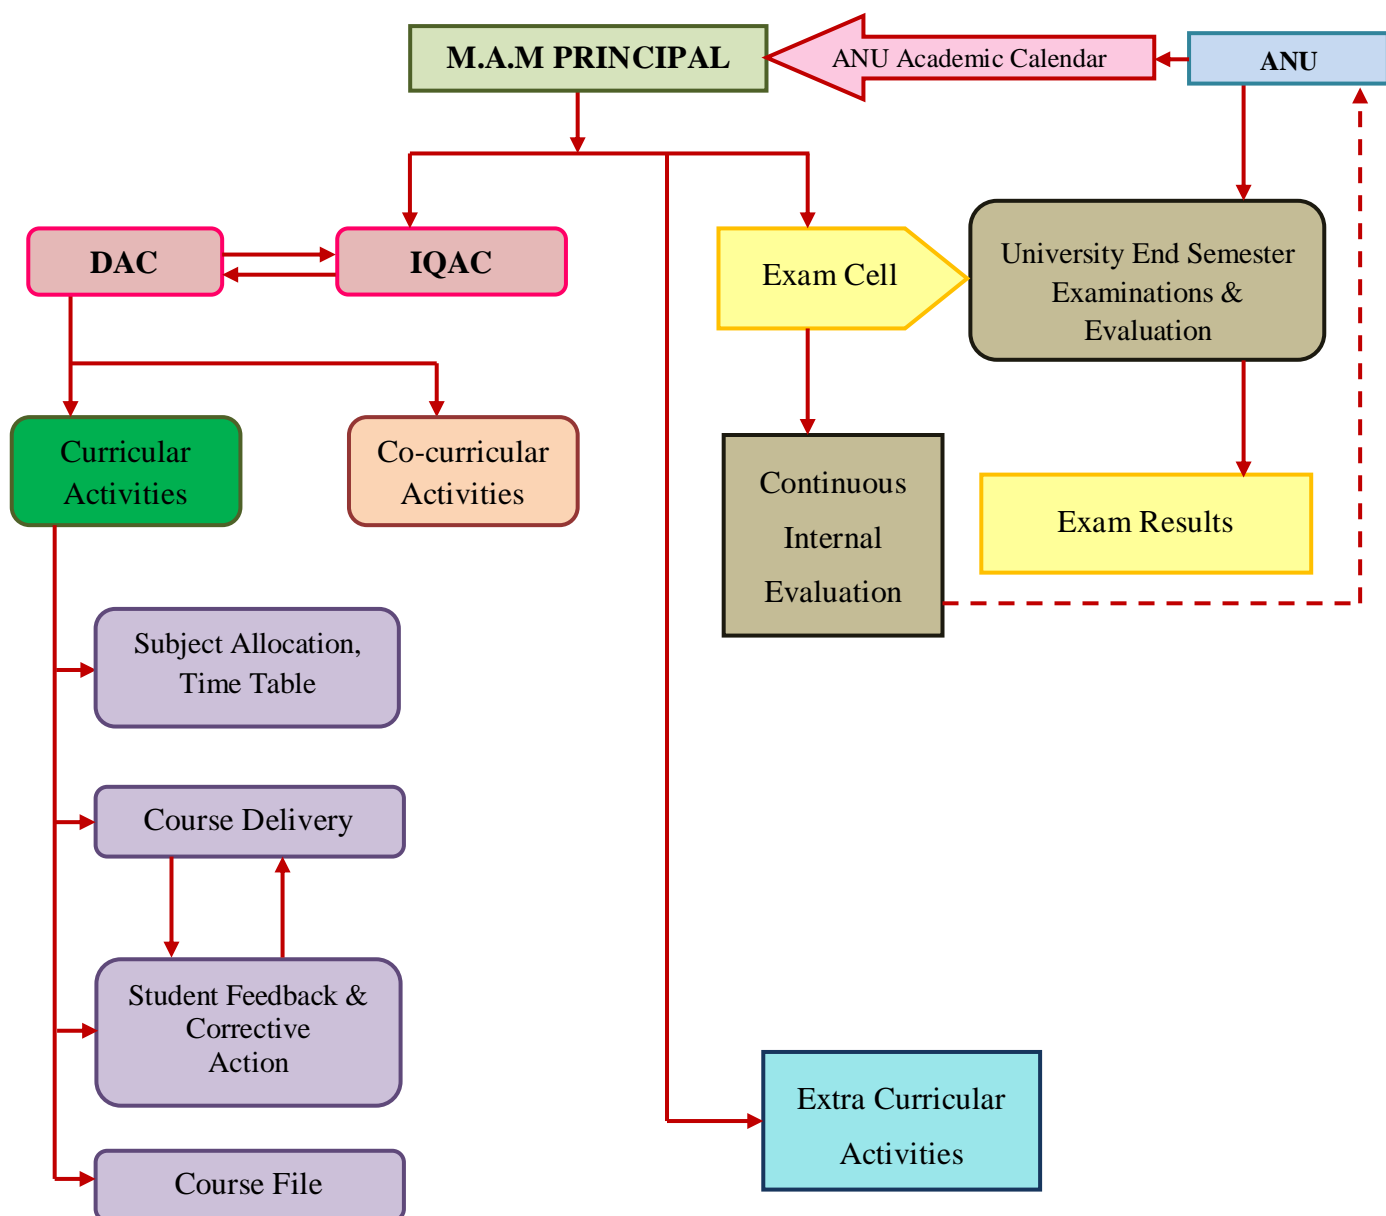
M.A.M PRINCIPAL

ANU Academic Calendar

ANU

DAC

IQAC

Exam Cell

University End Semester Examinations & Evaluation

Curricular Activities

Co-curricular Activities

Continuous Internal Evaluation

Exam Results

Subject Allocation, Time Table

Course Delivery

Student Feedback & Corrective Action

Course File

Extra Curricular Activities